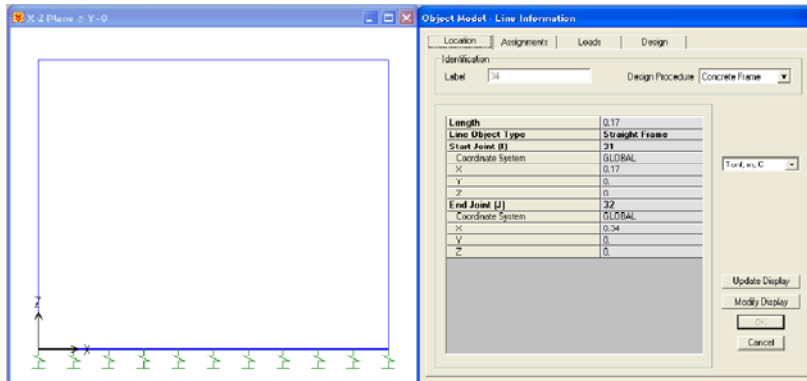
X-Z Plane @ Y=0

Z
X

Object Model - Line Information

Location | Assignments | Loads | Design

Identification
Label 34
Design Procedure Concrete Frame

| Length | 0.17 |
|---|---|
| Line Object Type | Straight Frame |
| Start Joint (I) | 31 |
| Coordinate System | GLOBAL |
| X | 0.17 |
| Y | 0. |
| Z | 0. |
| End Joint (J) | 32 |
| Coordinate System | GLOBAL |
| X | 0.34 |
| Y | 0. |
| Z | 0. |

Tonf, m, C

Update Display
Modify Display
OK
Cancel